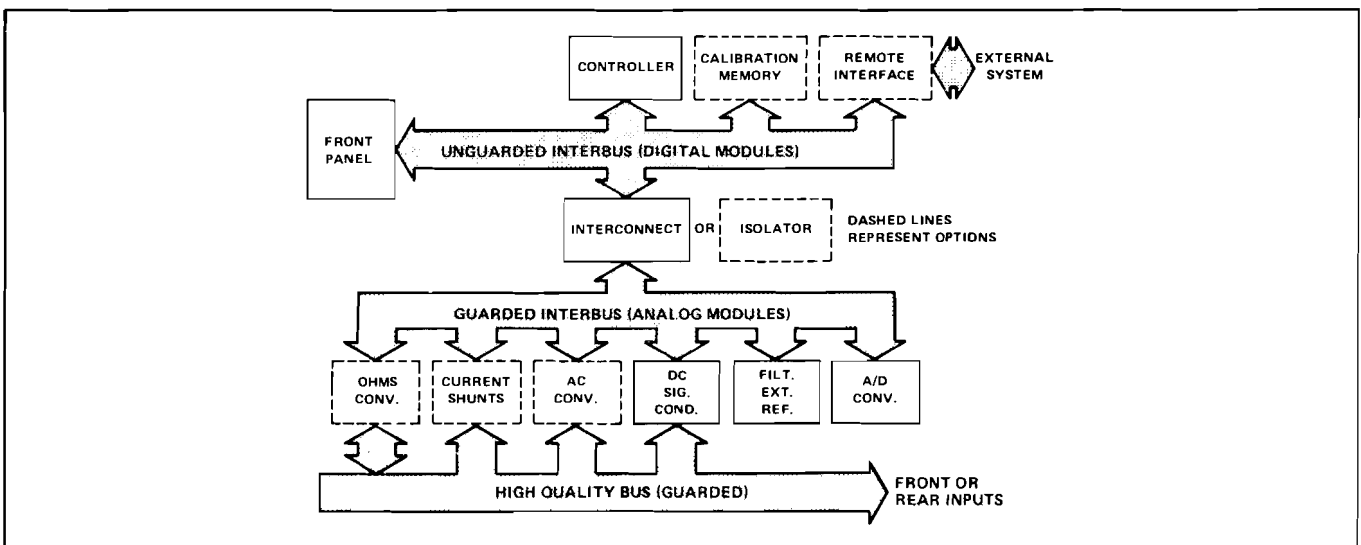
CONTROLLER

CALIBRATION MEMORY

REMOTE INTERFACE

EXTERNAL SYSTEM

FRONT PANEL

UNGUARDED INTERBUS (DIGITAL MODULES)

INTERCONNECT

OR

ISOLATOR

DASHED LINES REPRESENT OPTIONS

GUARDED INTERBUS (ANALOG MODULES)

OHMS CONV.

CURRENT SHUNTS

AC CONV.

DC SIG. COND.

FILT. EXT. REF.

A/D CONV.

HIGH QUALITY BUS (GUARDED)

FRONT OR REAR INPUTS